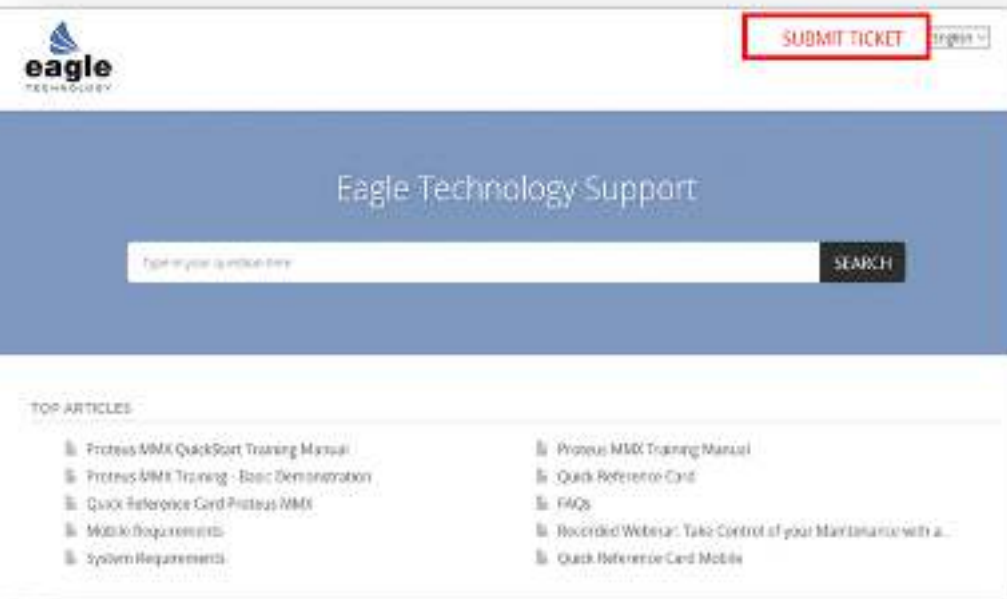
eagle
TECHNOLOGY

SUBMIT TICKET

English

Eagle Technology Support

Type in your question here

SEARCH

TOP ARTICLES

Proteus MMX QuickStart Training Manual

Proteus MMX Training - Basic Demonstration

Quick Reference Card Proteus MMX

Mobile Requirements

System Requirements

Proteus MMX Training Manual

Quick Reference Card

FAQs

Recorded Webinar: Take Control of your Maintenance with a...

Quick Reference Card Mobile